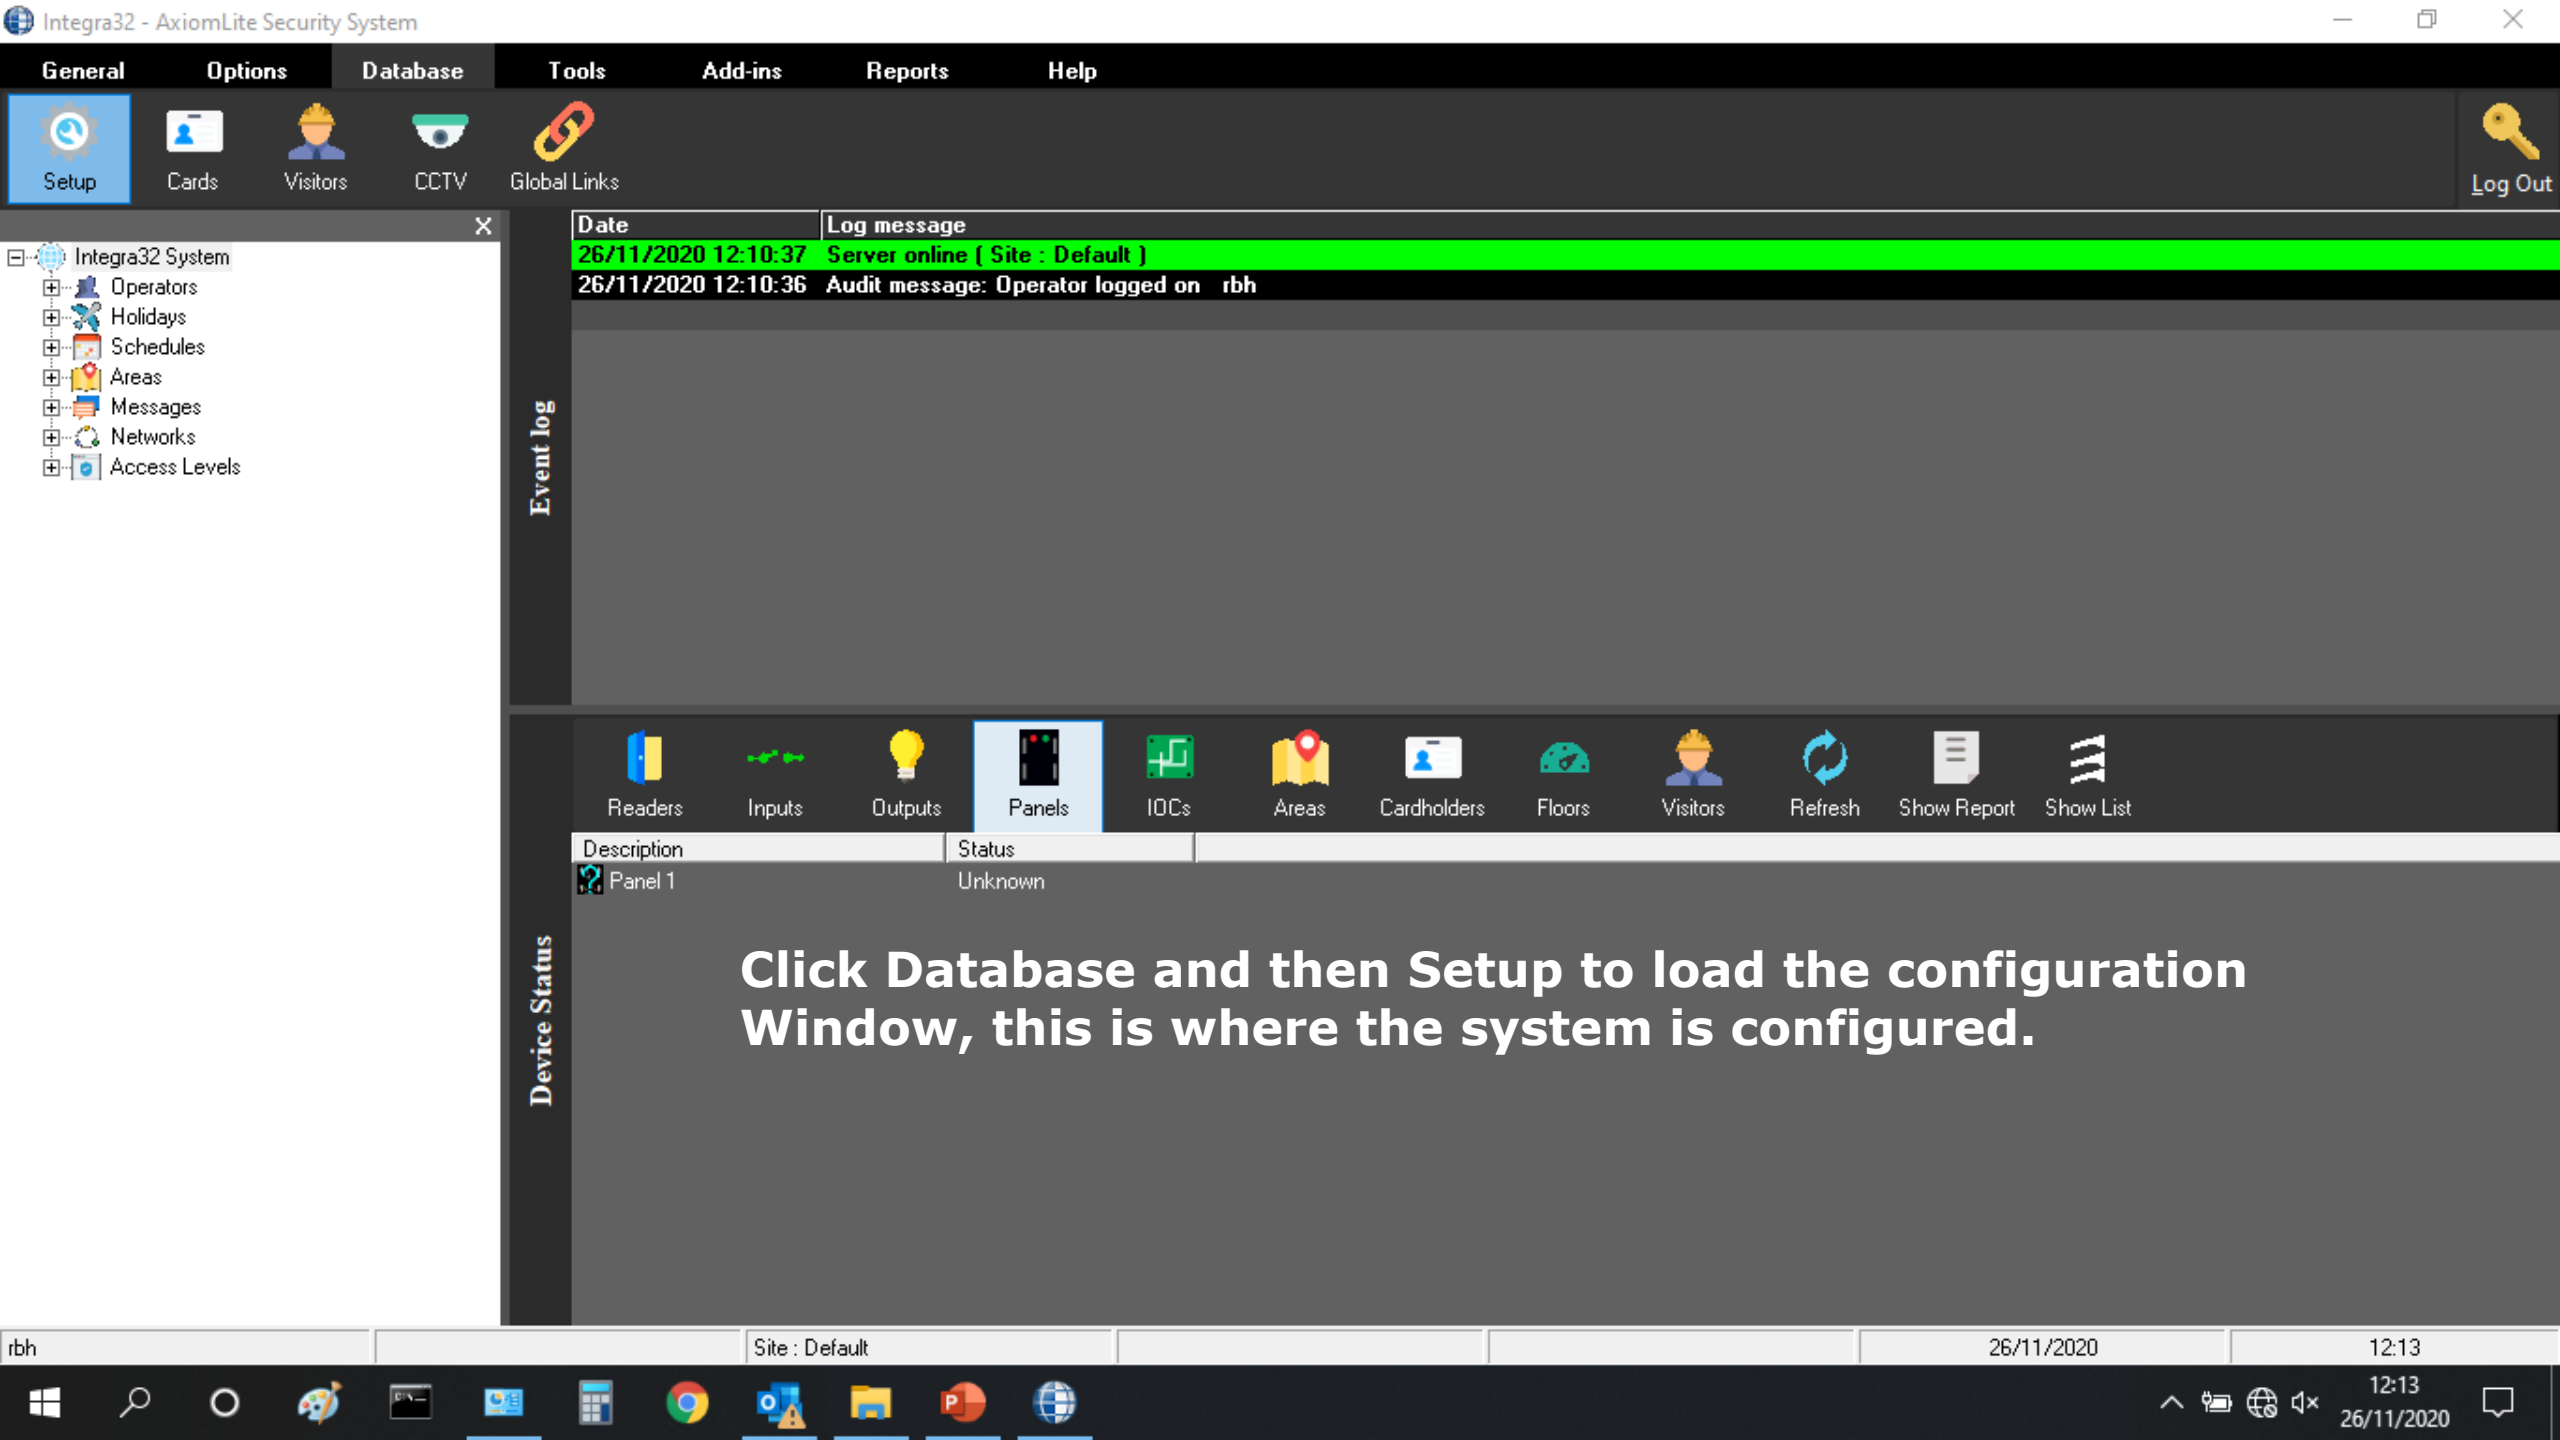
Integra32 - AxiomLite Security System

General Options Database Tools Add-ins Reports Help

Setup Cards Visitors CCTV Global Links Log Out

Integra32 System
Operators
Holidays
Schedules
Areas
Messages
Networks
Access Levels

Event log

| Date | Log message |
|---|---|
| 26/11/2020 12:10:37 | Server online ( Site : Default ) |
| 26/11/2020 12:10:36 | Audit message: Operator logged on rbh |

Device Status

Readers Inputs Outputs Panels IOCs Areas Cardholders Floors Visitors Refresh Show Report Show List

| Description | Status |
|---|---|
| Panel 1 | Unknown |

Click Database and then Setup to load the configuration Window, this is where the system is configured.

rbh | Site : Default | 26/11/2020 | 12:13

12:13
26/11/2020